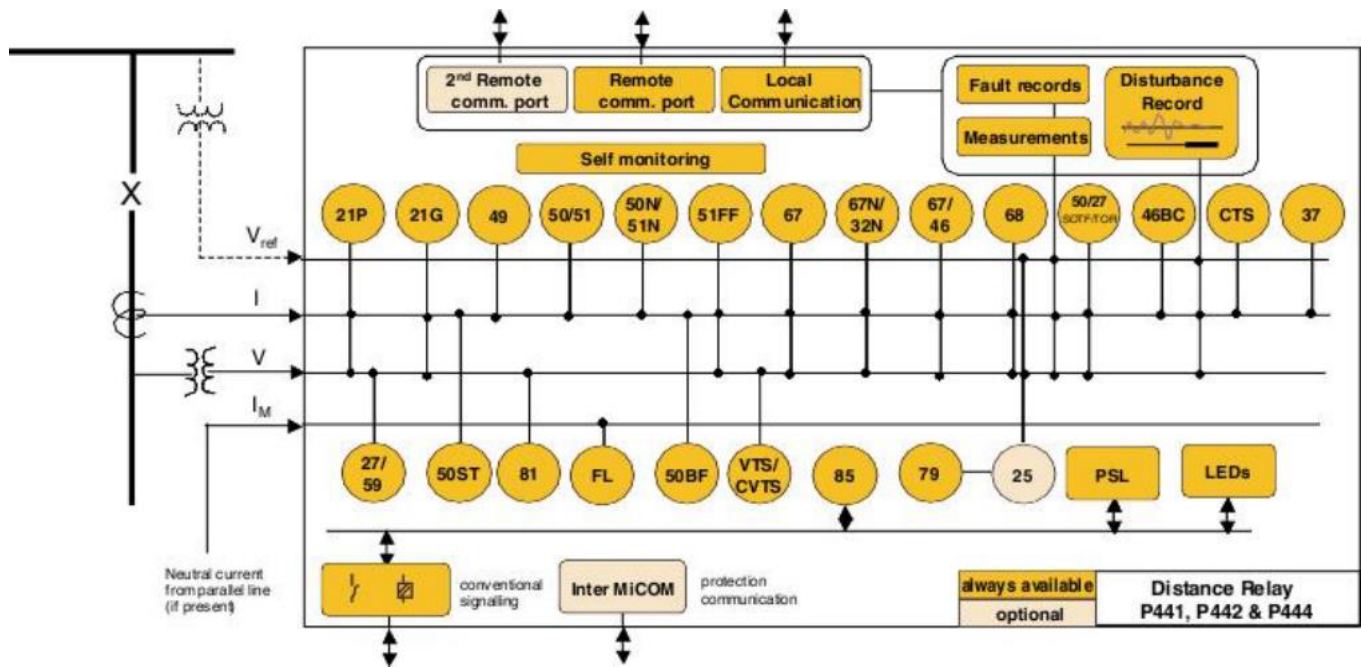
2$^{nd}$ Remote comm. port

Remote comm. port

Local Communication

Fault records

Measurements

Disturbance Record

Self monitoring

X

$V_{ref}$

I

V

$I_M$

21P

21G

49

50/51

50N/ 51N

51FF

67

67N/ 32N

67/ 46

68

50/27 SOTF/TOR

46BC

CTS

37

27/ 59

50ST

81

FL

50BF

VTS/ CVTS

85

79

25

PSL

LEDs

Neutral current from parallel line (if present)

conventional signaling

Inter MiCOM

protection communication

always available

optional

Distance Relay P441, P442 & P444